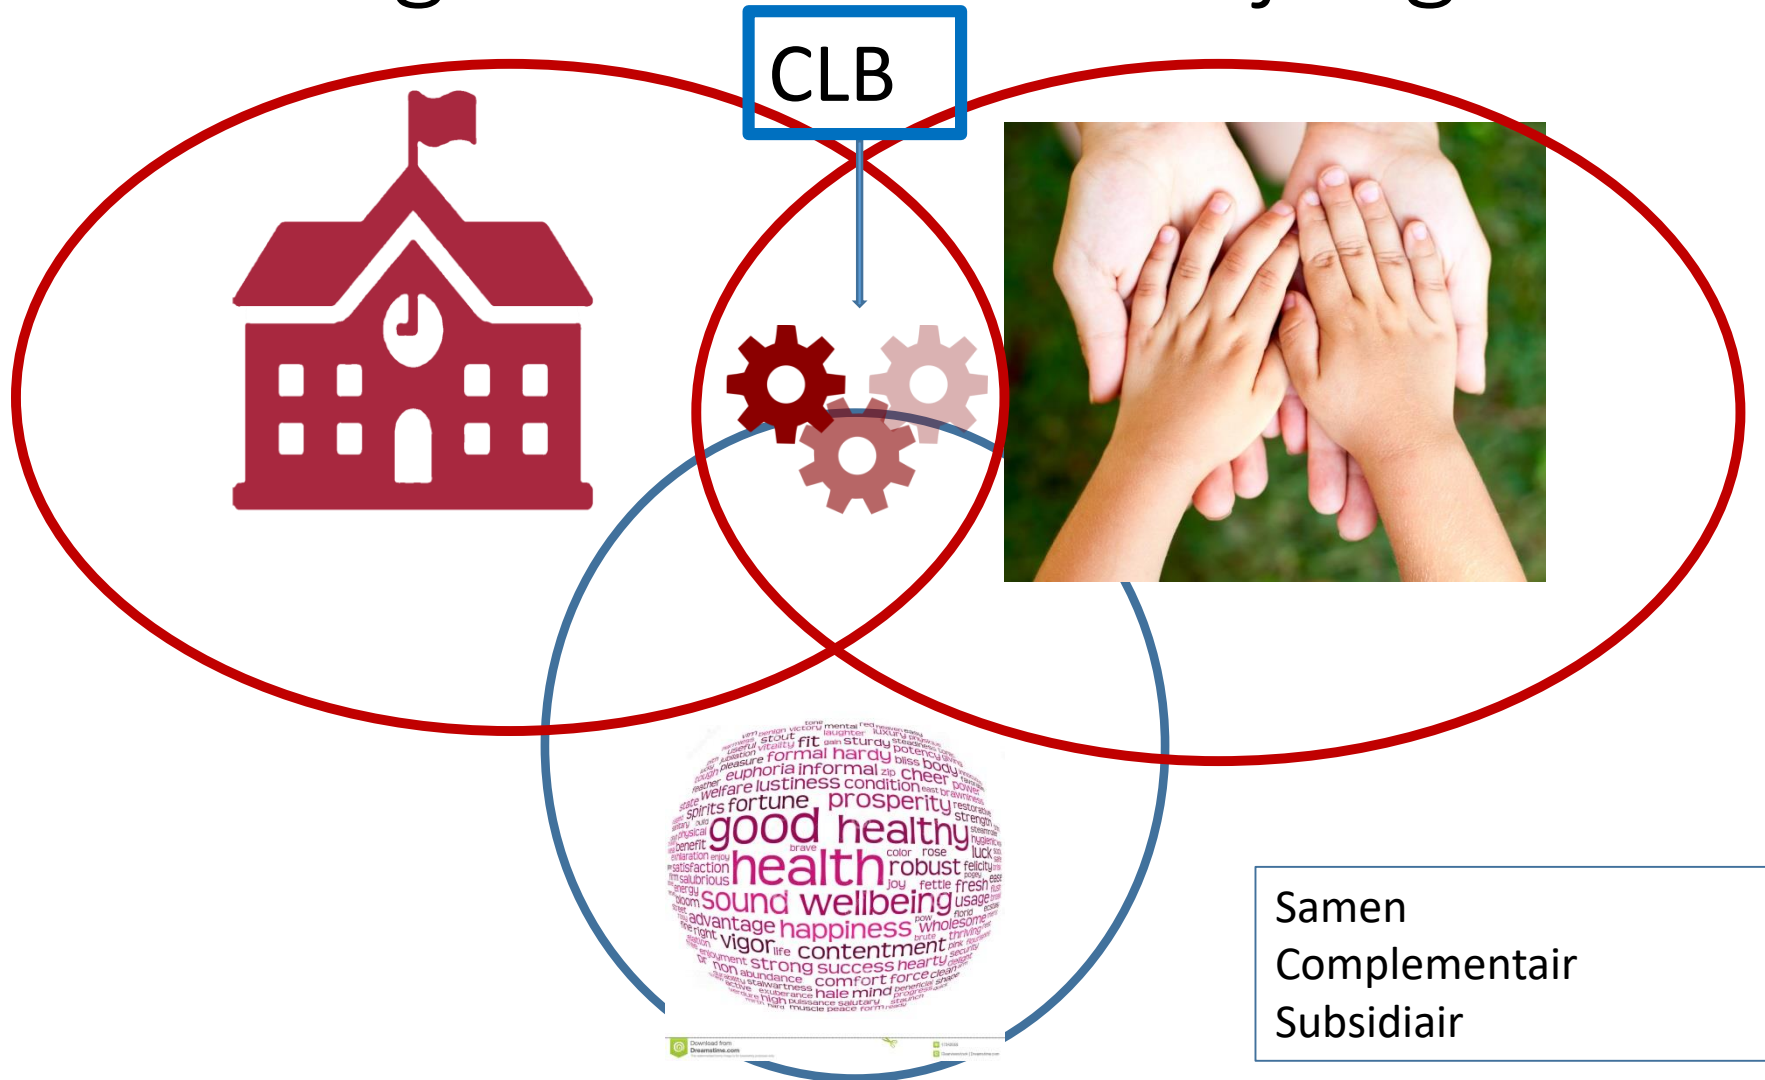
CLB

stout fit sturdy formal hardy potency pleasure euphoria informal cheer body welfare lustiness condition spirits fortune prosperity strength good healthy benefit brave satisfaction health robust luck salubrious joy fettle fresh sound wellbeing usage advantage happiness wholesome vigor contentment strong success hearty non abundance comfort force stalwartness hale mind high muscle peace

Download from Dreamstime.com

Samen
Complementair
Subsidiair